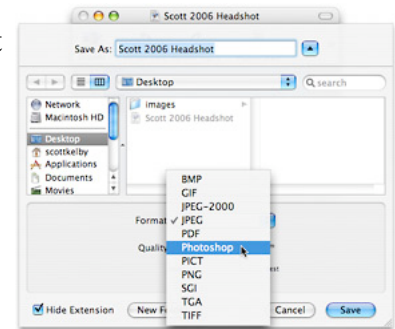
Scott 2006 Headshot

Save As: Scott 2006 Headshot

Desktop

search

Network
Macintosh HD
Desktop
scottkelby
Applications
Documents
Movies

images
Scott 2006 Headshot

Format
Quality

BMP
GIF
JPEG-2000
✓ JPEG
PDF
Photoshop
PICT
PNG
SGI
TGA
TIFF

Hide Extension

New F

Cancel

Save